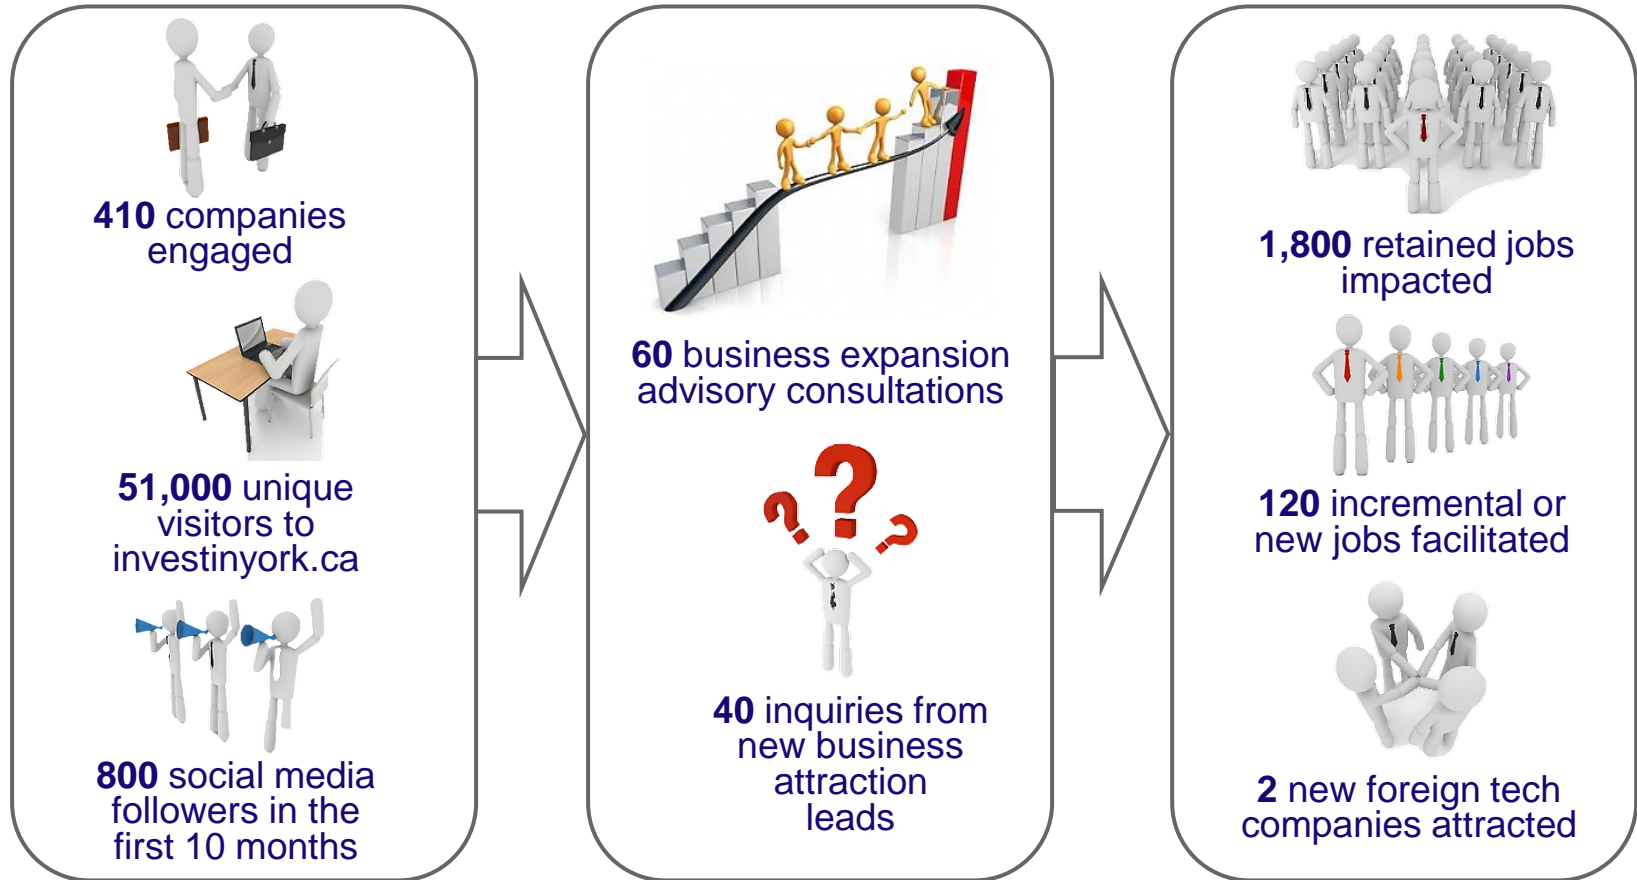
410 companies engaged

51,000 unique visitors to investinyork.ca

800 social media followers in the first 10 months

60 business expansion advisory consultations

40 inquiries from new business attraction leads

1,800 retained jobs impacted

120 incremental or new jobs facilitated

2 new foreign tech companies attracted